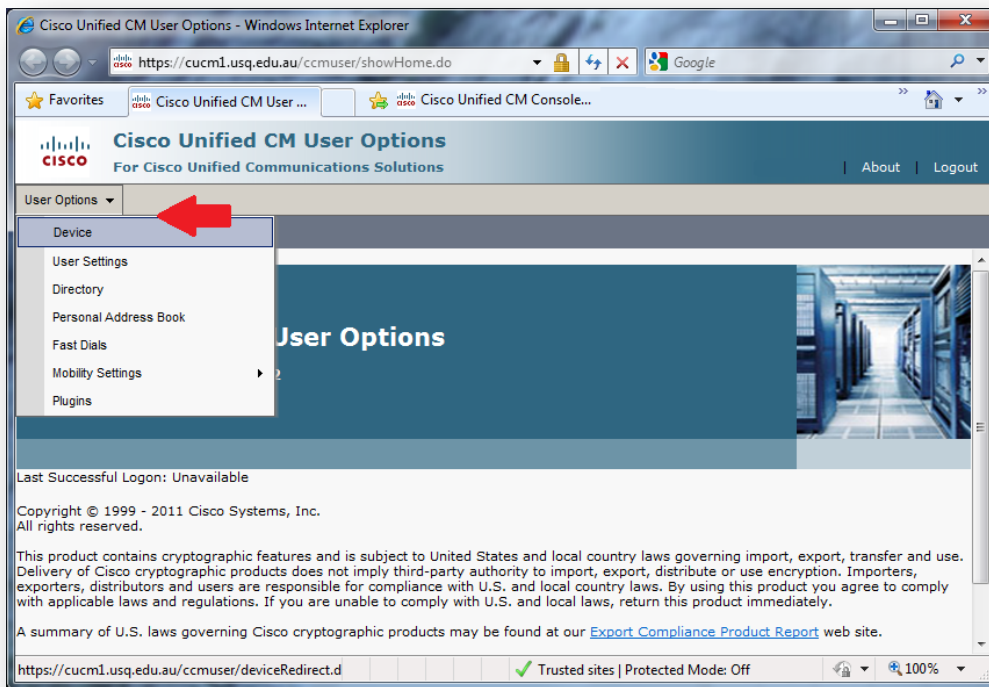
Cisco Unified CM User Options - Windows Internet Explorer

https://cucm1.usq.edu.au/ccmuser/showHome.do

Google

Favorites

Cisco Unified CM User ...

Cisco Unified CM Console...

CISCO

Cisco Unified CM User Options

For Cisco Unified Communications Solutions

About | Logout

User Options

Device

User Settings

Directory

Personal Address Book

Fast Dials

Mobility Settings

Plugins

User Options

Last Successful Logon: Unavailable

Copyright © 1999 - 2011 Cisco Systems, Inc.
All rights reserved.

This product contains cryptographic features and is subject to United States and local country laws governing import, export, transfer and use. Delivery of Cisco cryptographic products does not imply third-party authority to import, export, distribute or use encryption. Importers, exporters, distributors and users are responsible for compliance with U.S. and local country laws. By using this product you agree to comply with applicable laws and regulations. If you are unable to comply with U.S. and local laws, return this product immediately.

A summary of U.S. laws governing Cisco cryptographic products may be found at our Export Compliance Product Report web site.

https://cucm1.usq.edu.au/ccmuser/deviceRedirect.d

Trusted sites | Protected Mode: Off

100%